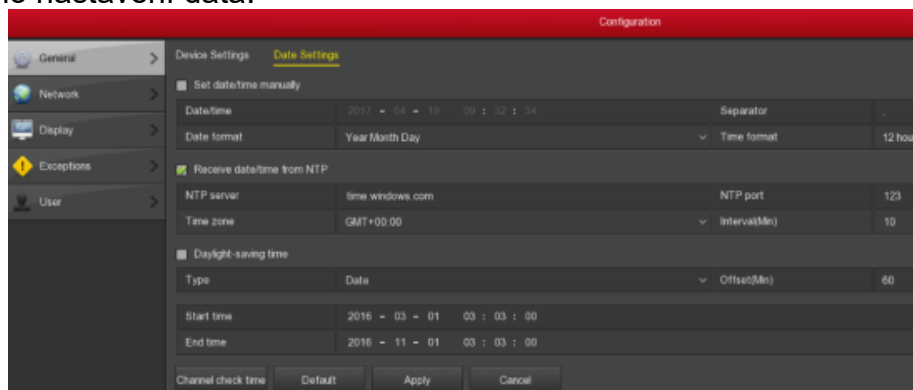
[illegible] nastavení data:

Configuration

General
Network
Display
Exceptions
User

Device Settings Date Settings

Set date/time manually

| Date/time | 2017 - 04 - 19 09 : 32 : 34 | Separator | . |
|---|---|---|---|
| Date format | Year Month Day | Time format | 12 hou |

Receive date/time from NTP

| NTP server | time.windows.com | NTP port | 123 |
|---|---|---|---|
| Time zone | GMT+00:00 | Interval(Min) | 10 |

Daylight-saving time

| Type | Date | Offset(Min) | 60 |
|---|---|---|---|

| Start time | 2016 - 03 - 01 03 : 03 : 00 |
|---|---|
| End time | 2016 - 11 - 01 03 : 03 : 00 |

Channel check time Default Apply Cancel